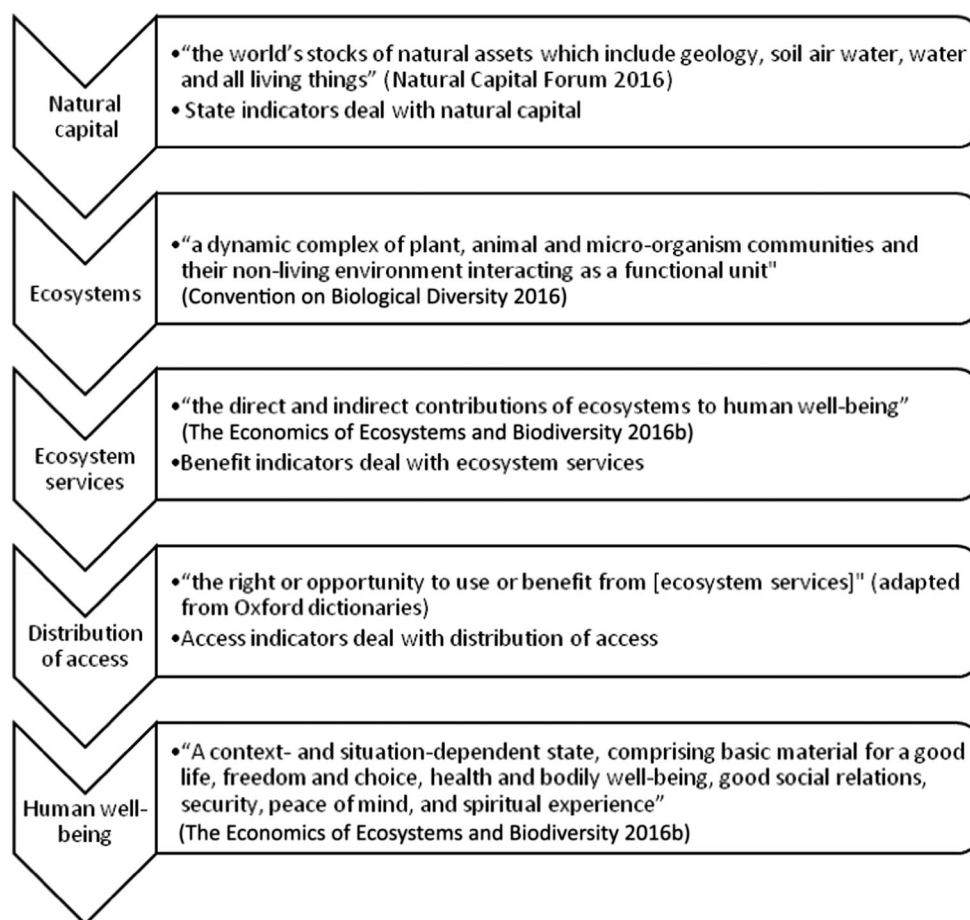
Natural capital

•"the world's stocks of natural assets which include geology, soil air water, water and all living things" (Natural Capital Forum 2016)
• State indicators deal with natural capital

Ecosystems

•"a dynamic complex of plant, animal and micro-organism communities and their non-living environment interacting as a functional unit" (Convention on Biological Diversity 2016)

Ecosystem services

•"the direct and indirect contributions of ecosystems to human well-being" (The Economics of Ecosystems and Biodiversity 2016b)
•Benefit indicators deal with ecosystem services

Distribution of access

•"the right or opportunity to use or benefit from [ecosystem services]" (adapted from Oxford dictionaries)
•Access indicators deal with distribution of access

Human well-being

•"A context- and situation-dependent state, comprising basic material for a good life, freedom and choice, health and bodily well-being, good social relations, security, peace of mind, and spiritual experience" (The Economics of Ecosystems and Biodiversity 2016b)